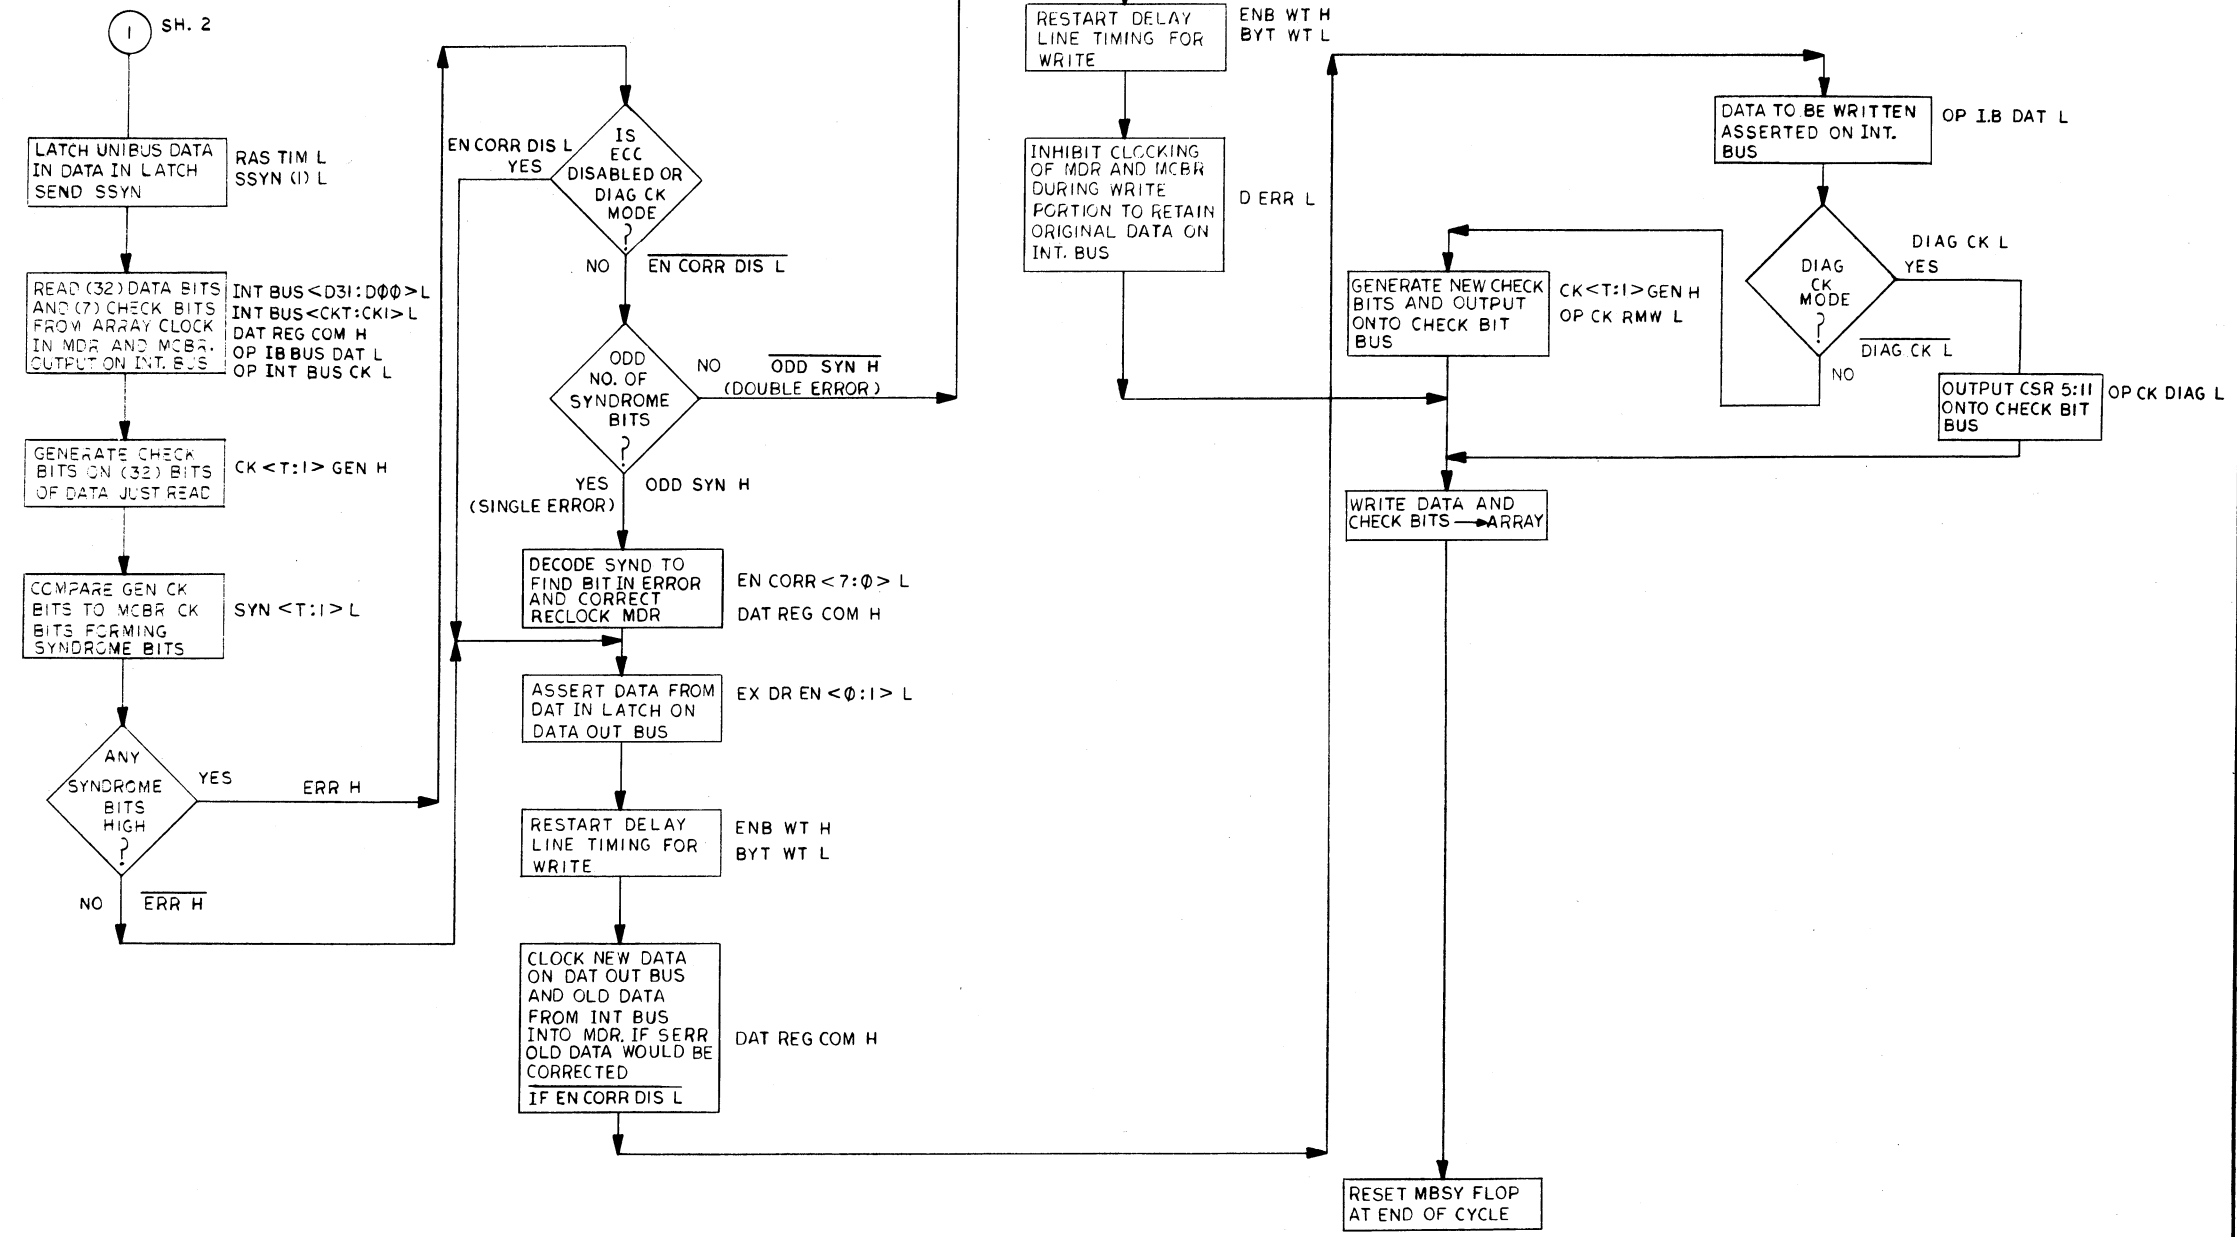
1 SH. 2

LATCH UNIBUS DATA IN DATA IN LATCH SEND SSYN

RAS TIM L
SSYN (I) L

READ (32) DATA BITS AND (7) CHECK BITS FROM ARRAY CLOCK IN MDR AND MCBR. OUTPUT ON INT. BUS

INT BUS <D31:DØØ> L
INT BUS <CKT:CKI> L
DAT REG COM H
OP IB BUS DAT L
OP INT BUS CK L

GENERATE CHECK BITS ON (32) BITS OF DATA JUST READ

CK <T:I> GEN H

COMPARE GEN CK BITS TO MCBR CK BITS FORMING SYNDROME BITS

SYN <T:I> L

ANY SYNDROME BITS HIGH ?

YES
ERR H

NO
$\overline{\text{ERR H}}$

EN CORR DIS L
YES

IS ECC DISABLED OR DIAG CK MODE ?

NO
$\overline{\text{EN CORR DIS L}}$

ODD NO. OF SYNDROME BITS ?

NO
$\overline{\text{ODD SYN H}}$
(DOUBLE ERROR)

YES
(SINGLE ERROR)
ODD SYN H

DECODE SYND TO FIND BIT IN ERROR AND CORRECT RECLOCK MDR

EN CORR <7:Ø> L
DAT REG COM H

ASSERT DATA FROM DAT IN LATCH ON DATA OUT BUS

EX DR EN <Ø:1> L

RESTART DELAY LINE TIMING FOR WRITE

ENB WT H
BYT WT L

CLOCK NEW DATA ON DAT OUT BUS AND OLD DATA FROM INT BUS INTO MDR. IF SERR OLD DATA WOULD BE CORRECTED
IF EN CORR DIS L

DAT REG COM H

RESTART DELAY LINE TIMING FOR WRITE

ENB WT H
BYT WT L

INHIBIT CLOCKING OF MDR AND MCBR DURING WRITE PORTION TO RETAIN ORIGINAL DATA ON INT. BUS

D ERR L

DATA TO BE WRITTEN ASSERTED ON INT. BUS

OP I.B DAT L

DIAG CK MODE ?

DIAG CK L
YES

$\overline{\text{DIAG CK L}}$
NO

GENERATE NEW CHECK BITS AND OUTPUT ONTO CHECK BIT BUS

CK<T:I> GEN H
OP CK RMW L

OUTPUT CSR 5:11 ONTO CHECK BIT BUS

OP CK DIAG L

WRITE DATA AND CHECK BITS → ARRAY

RESET MBSY FLOP AT END OF CYCLE